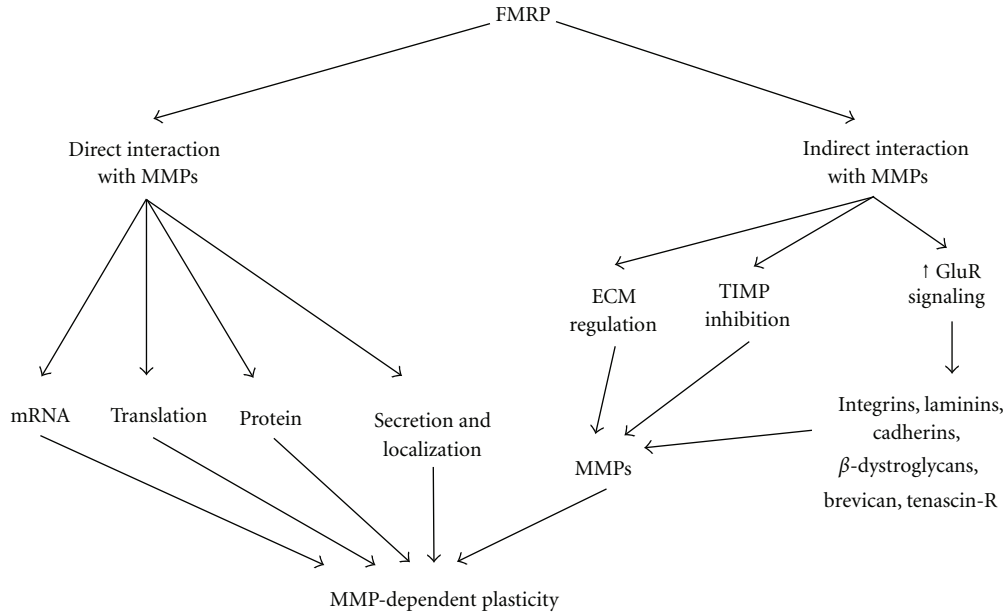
FMRP

Direct interaction with MMPs

Indirect interaction with MMPs

ECM regulation

TIMP inhibition

↑ GluR signaling

mRNA

Translation

Protein

Secretion and localization

MMPs

Integrins, laminins, cadherins, $\beta$-dystroglycans, brevican, tenascin-R

MMP-dependent plasticity